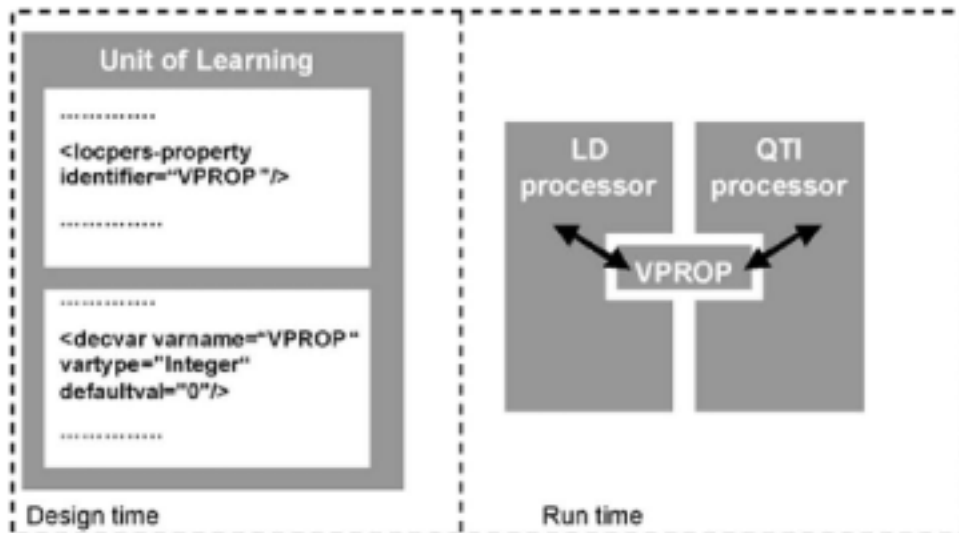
Unit of Learning

...............

<locpers-property identifier="VPROP "/>

...............

...............

<decvar varname="VPROP " vartype="Integer" defaultval="0"/>

...............

Design time

LD processor

QTI processor

VPROP

Run time